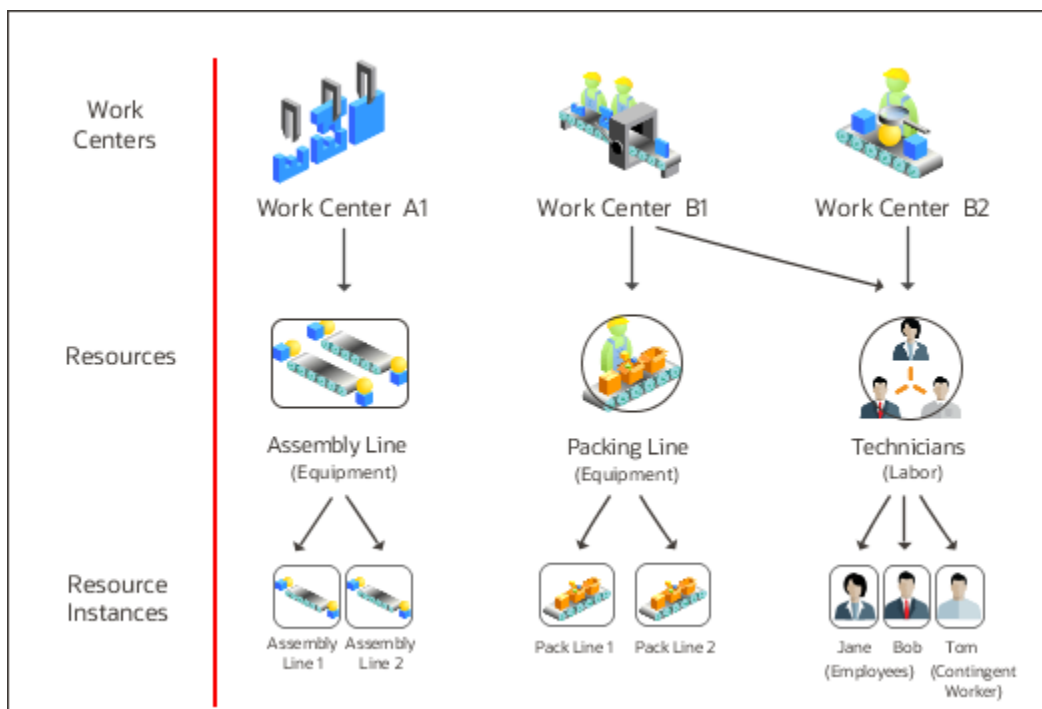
Work Centers

Work Center A1

Work Center B1

Work Center B2

Resources

Assembly Line
(Equipment)

Packing Line
(Equipment)

Technicians
(Labor)

Resource Instances

Assembly Line 1

Assembly Line 2

Pack Line 1

Pack Line 2

Jane

Bob

(Employees)

Tom
(Contingent Worker)